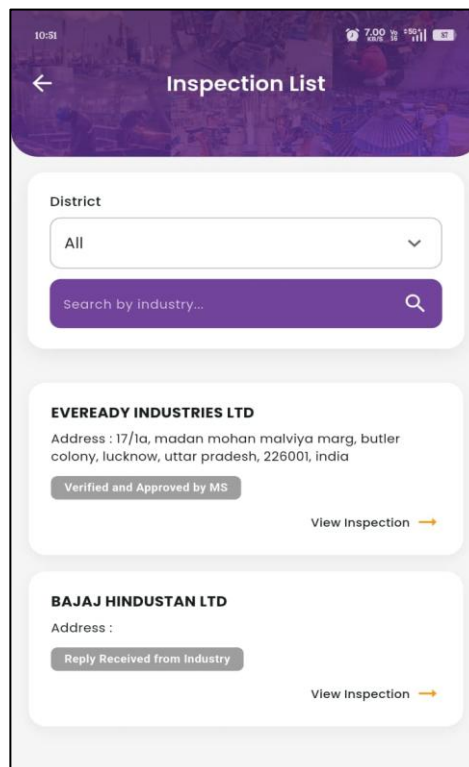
10:51

7.00 KB/S

Inspection List

District

All

Search by industry...

EVEREADY INDUSTRIES LTD

Address : 17/1a, madan mohan malviya marg, butler colony, lucknow, uttar pradesh, 226001, india

Verified and Approved by MS

View Inspection

BAJAJ HINDUSTAN LTD

Address :

Reply Received from Industry

View Inspection